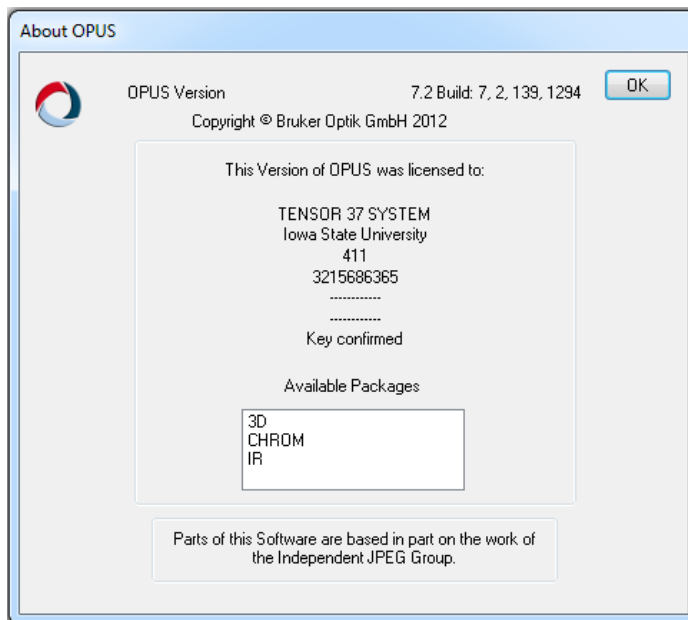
About OPUS

OPUS Version 7.2 Build: 7, 2, 139, 1294

OK

Copyright © Bruker Optik GmbH 2012

This Version of OPUS was licensed to:

TENSOR 37 SYSTEM
Iowa State University
411
3215686365
------------
------------
Key confirmed

Available Packages

3D
CHROM
IR

Parts of this Software are based in part on the work of the Independent JPEG Group.